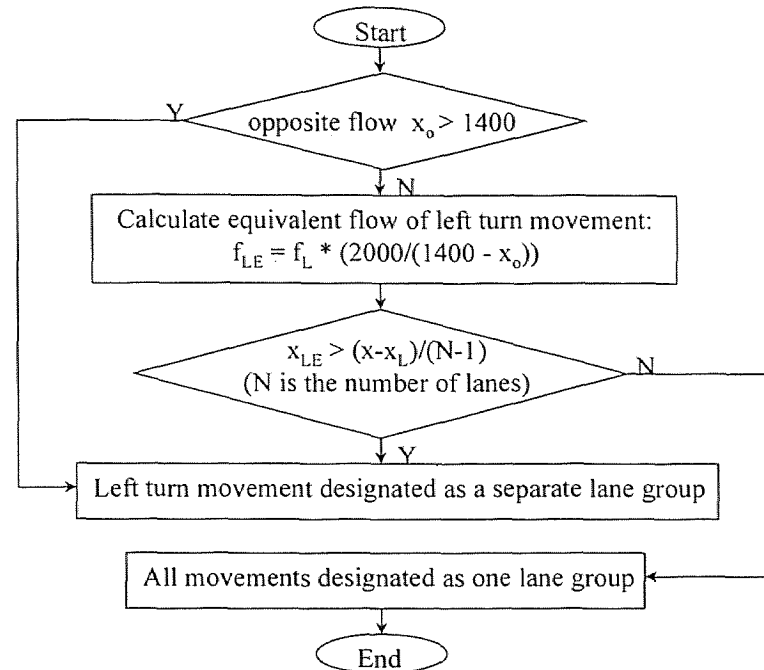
Start

Y

opposite flow $x_o > 1400$

N

Calculate equivalent flow of left turn movement:
$f_{LE} = f_L * (2000/(1400 - x_o))$

$x_{LE} > (x-x_L)/(N-1)$
(N is the number of lanes)

N

Y

Left turn movement designated as a separate lane group

All movements designated as one lane group

End